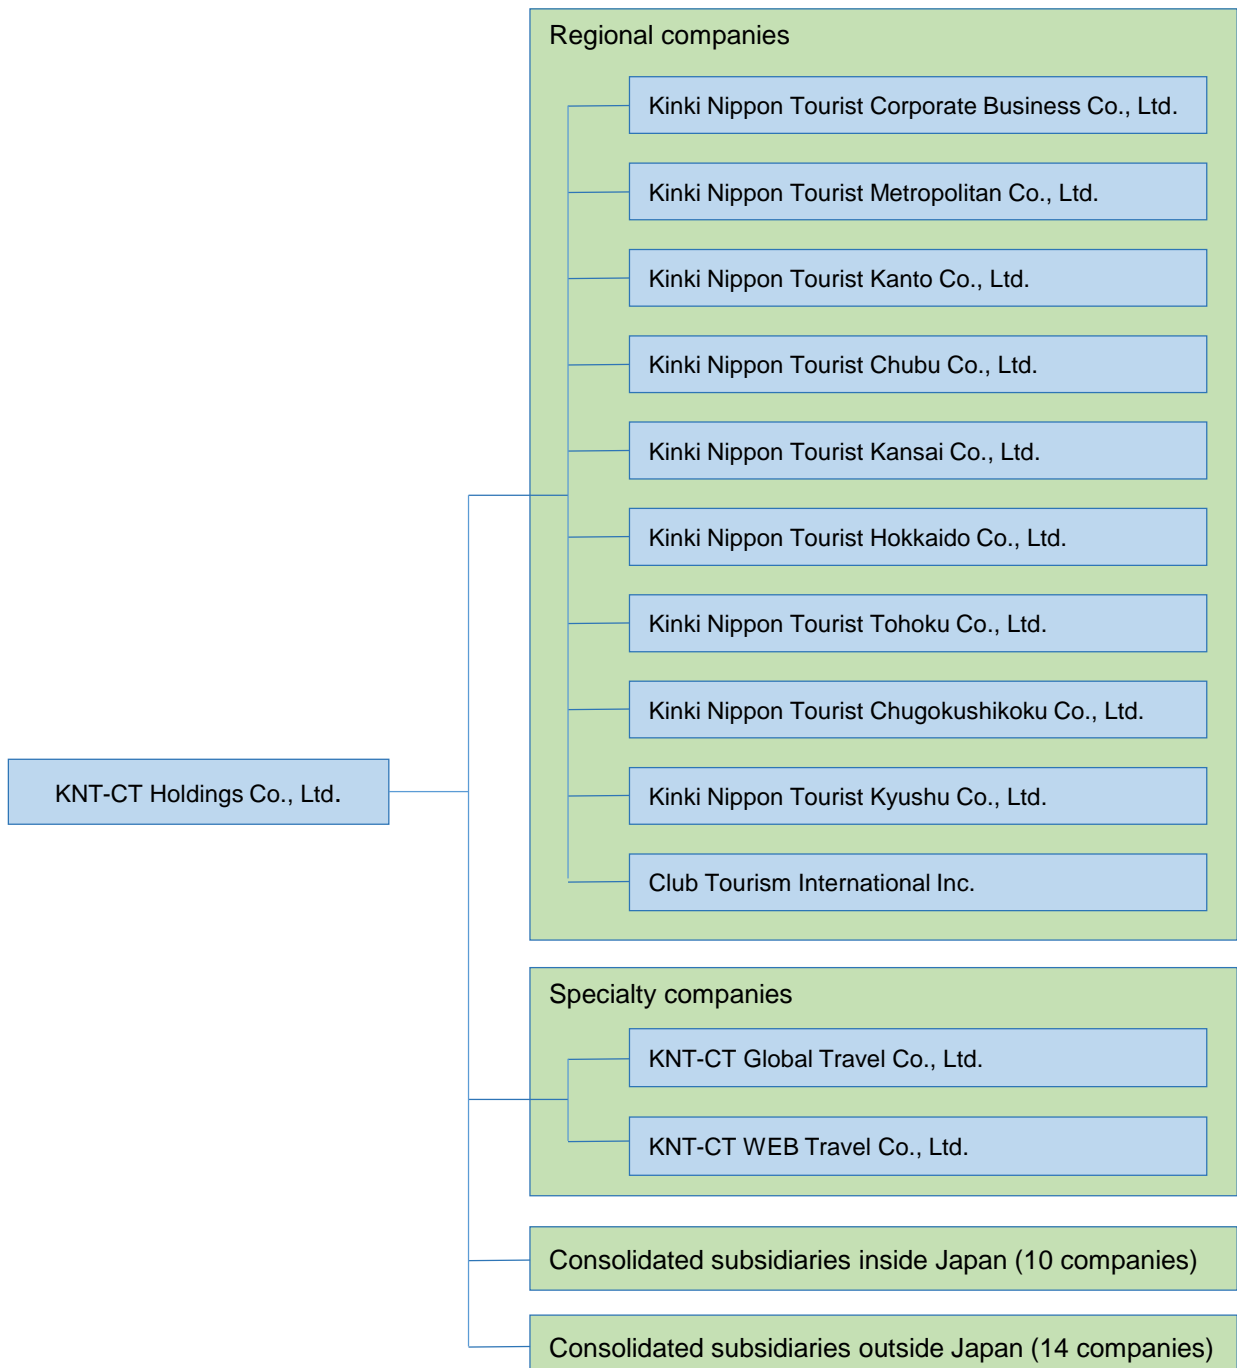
KNT-CT Holdings Co., Ltd.

Regional companies

Kinki Nippon Tourist Corporate Business Co., Ltd.

Kinki Nippon Tourist Metropolitan Co., Ltd.

Kinki Nippon Tourist Kanto Co., Ltd.

Kinki Nippon Tourist Chubu Co., Ltd.

Kinki Nippon Tourist Kansai Co., Ltd.

Kinki Nippon Tourist Hokkaido Co., Ltd.

Kinki Nippon Tourist Tohoku Co., Ltd.

Kinki Nippon Tourist Chugokushikoku Co., Ltd.

Kinki Nippon Tourist Kyushu Co., Ltd.

Club Tourism International Inc.

Specialty companies

KNT-CT Global Travel Co., Ltd.

KNT-CT WEB Travel Co., Ltd.

Consolidated subsidiaries inside Japan (10 companies)

Consolidated subsidiaries outside Japan (14 companies)